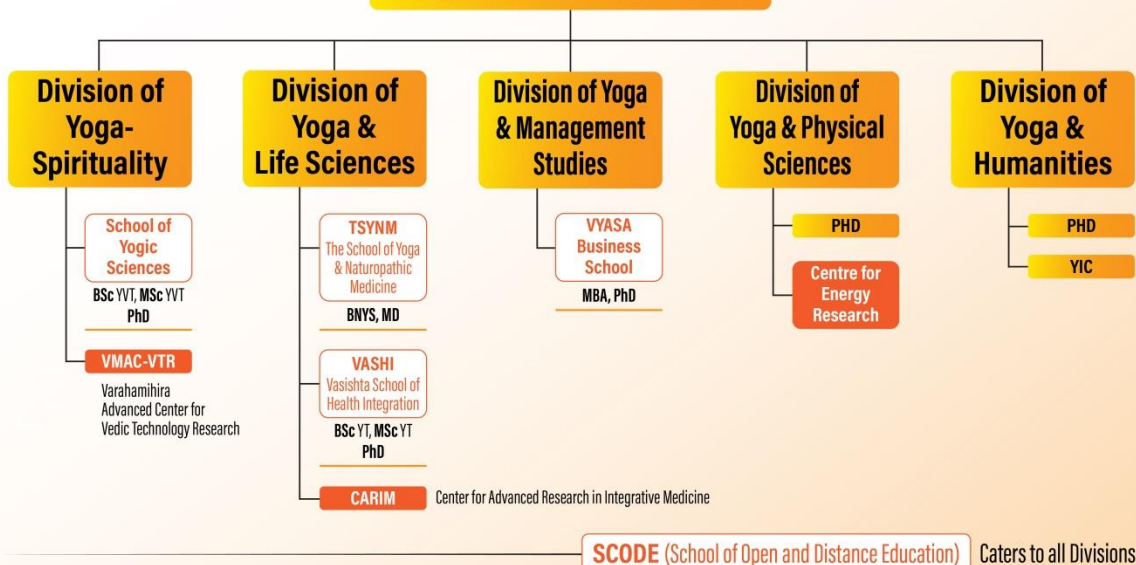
Division of Yoga-Spirituality

School of Yogic Sciences

BSc YVT, MSc YVT
PhD

VMAC-VTR

Varahamihira Advanced Center for Vedic Technology Research

Division of Yoga & Life Sciences

TSYNM
The School of Yoga & Naturopathic Medicine

BNYS, MD

VASHI
Vasishta School of Health Integration

BSc YT, MSc YT
PhD

CARIM

Center for Advanced Research in Integrative Medicine

Division of Yoga & Management Studies

VYASA Business School

MBA, PhD

Division of Yoga & Physical Sciences

PHD

Centre for Energy Research

Division of Yoga & Humanities

PHD

YIC

SCODE (School of Open and Distance Education)

Caters to all Divisions